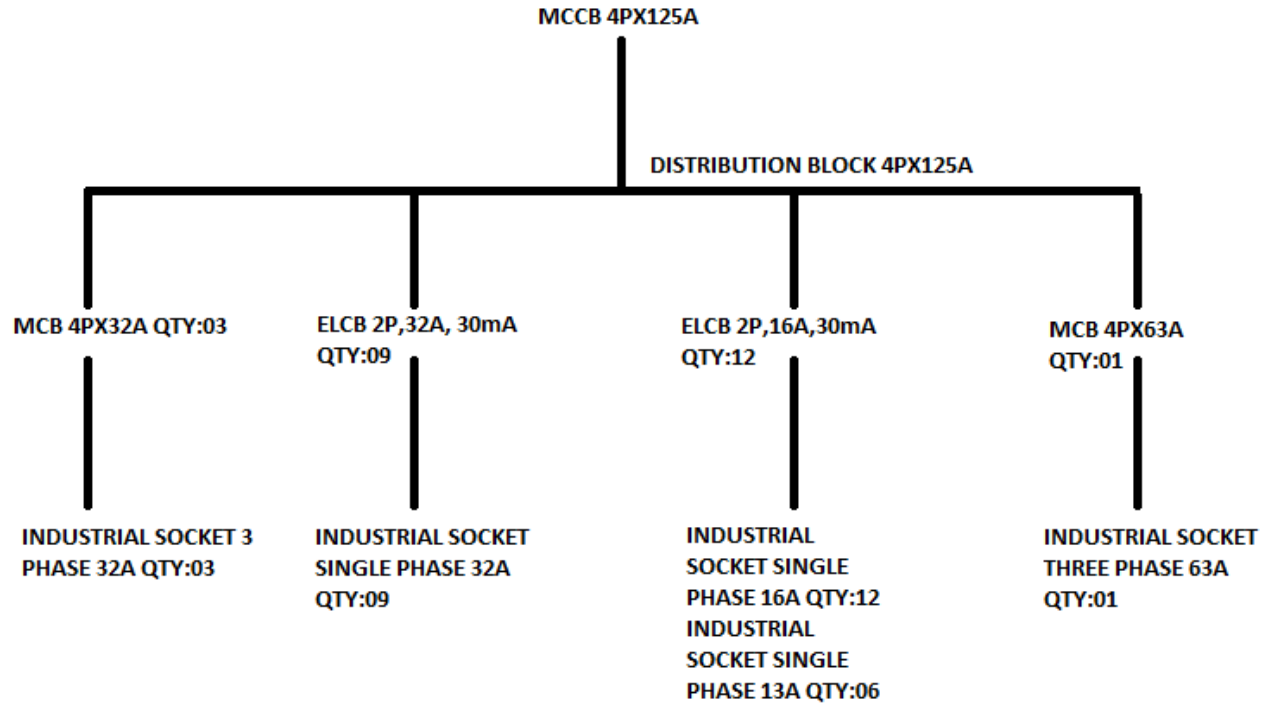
MCCB 4PX125A

DISTRIBUTION BLOCK 4PX125A

MCB 4PX32A QTY:03

INDUSTRIAL SOCKET 3 PHASE 32A QTY:03

ELCB 2P,32A, 30mA QTY:09

INDUSTRIAL SOCKET SINGLE PHASE 32A QTY:09

ELCB 2P,16A,30mA QTY:12

INDUSTRIAL SOCKET SINGLE PHASE 16A QTY:12
INDUSTRIAL SOCKET SINGLE PHASE 13A QTY:06

MCB 4PX63A QTY:01

INDUSTRIAL SOCKET THREE PHASE 63A QTY:01